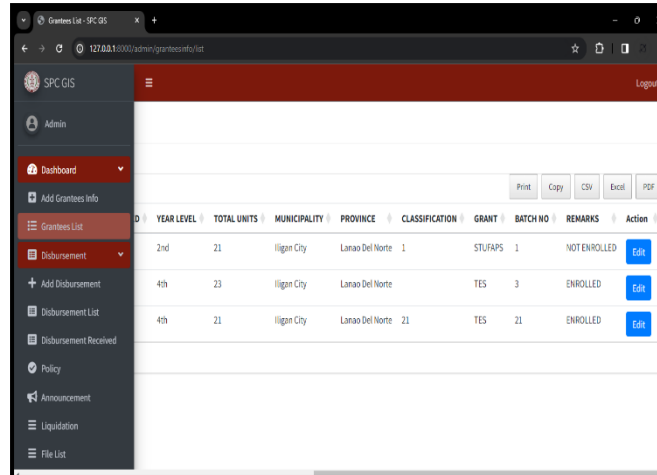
Grantees List - SPC GIS
127.0.0.1:8000/admin/granteesinfo/list
SPC GIS
Logout
Admin
Dashboard
Add Grantees Info
Grantees List
Disbursement
Add Disbursement
Disbursement List
Disbursement Received
Policy
Announcement
Liquidation
File List

Print Copy CSV Excel PDF

| D | YEAR LEVEL | TOTAL UNITS | MUNICIPALITY | PROVINCE | CLASSIFICATION | GRANT | BATCH NO | REMARKS | Action |
|---|---|---|---|---|---|---|---|---|---|
| | 2nd | 21 | Iligan City | Lanao Del Norte | 1 | STUFAPS | 1 | NOT ENROLLED | Edit |
| | 4th | 23 | Iligan City | Lanao Del Norte | | TES | 3 | ENROLLED | Edit |
| | 4th | 21 | Iligan City | Lanao Del Norte | 21 | TES | 21 | ENROLLED | Edit |